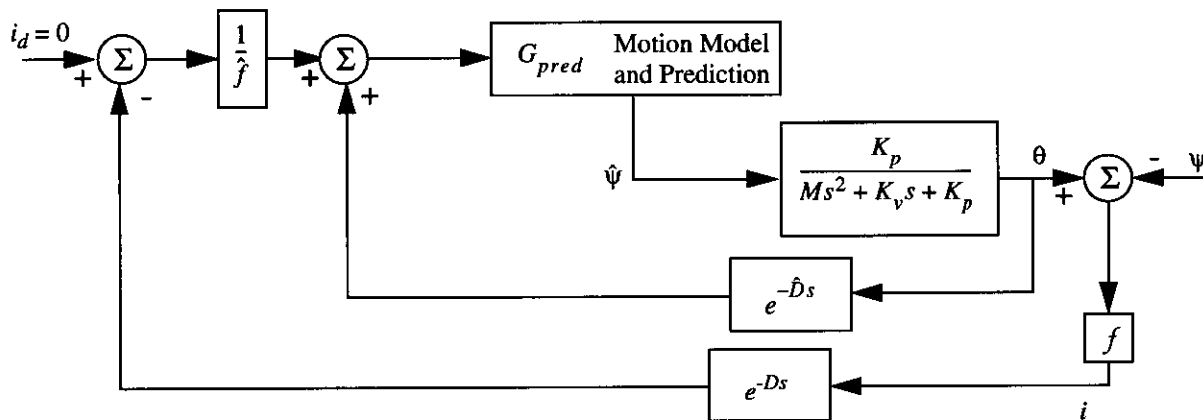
$i_d = 0$

+

$\Sigma$

-

$\frac{1}{\hat{f}}$

+

$\Sigma$

+

$G_{pred}$ Motion Model and Prediction

$\hat{\psi}$

$\frac{K_p}{Ms^2 + K_v s + K_p}$

$\theta$

+

$\Sigma$

-

$\psi$

$e^{-\hat{D}s}$

$f$

$e^{-Ds}$

$i$